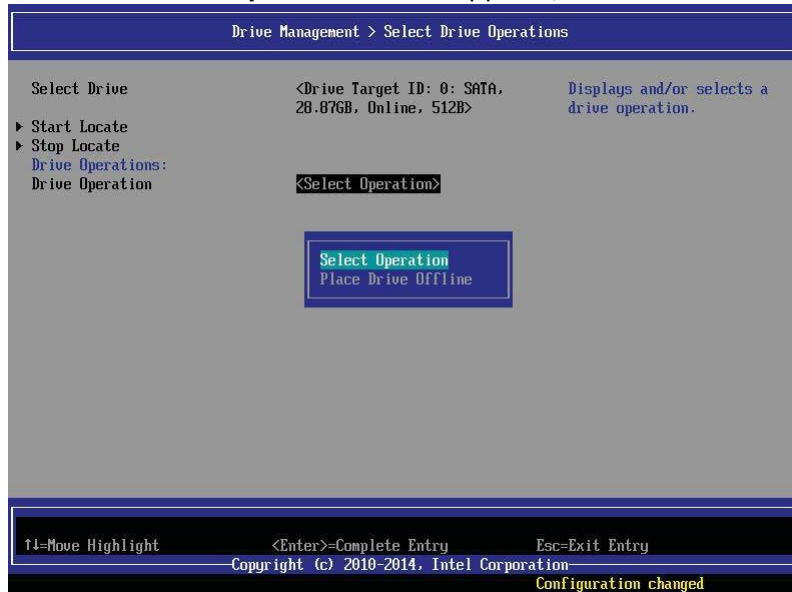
Drive Management > Select Drive Operations

Select Drive

<Drive Target ID: 0: SATA, 28.87GB, Online, 512B>

Displays and/or selects a drive operation.

▶ Start Locate
▶ Stop Locate
Drive Operations:
Drive Operation

<Select Operation>

Select Operation
Place Drive Offline

↑↓=Move Highlight

<Enter>=Complete Entry

Esc=Exit Entry

Copyright (c) 2010-2014, Intel Corporation

Configuration changed